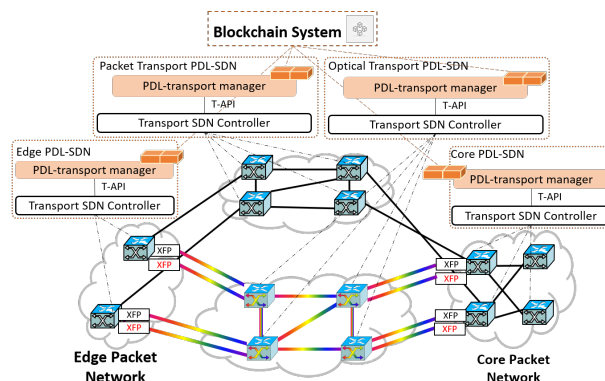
Blockchain System

Packet Transport PDL-SDN
PDL-transport manager
T-API
Transport SDN Controller

Optical Transport PDL-SDN
PDL-transport manager
T-API
Transport SDN Controller

Edge PDL-SDN
PDL-transport manager
T-API
Transport SDN Controller

Core PDL-SDN
PDL-transport manager
T-API
Transport SDN Controller

XFP
XFP
XFP
XFP
XFP
XFP
XFP
XFP

Edge Packet Network

Core Packet Network